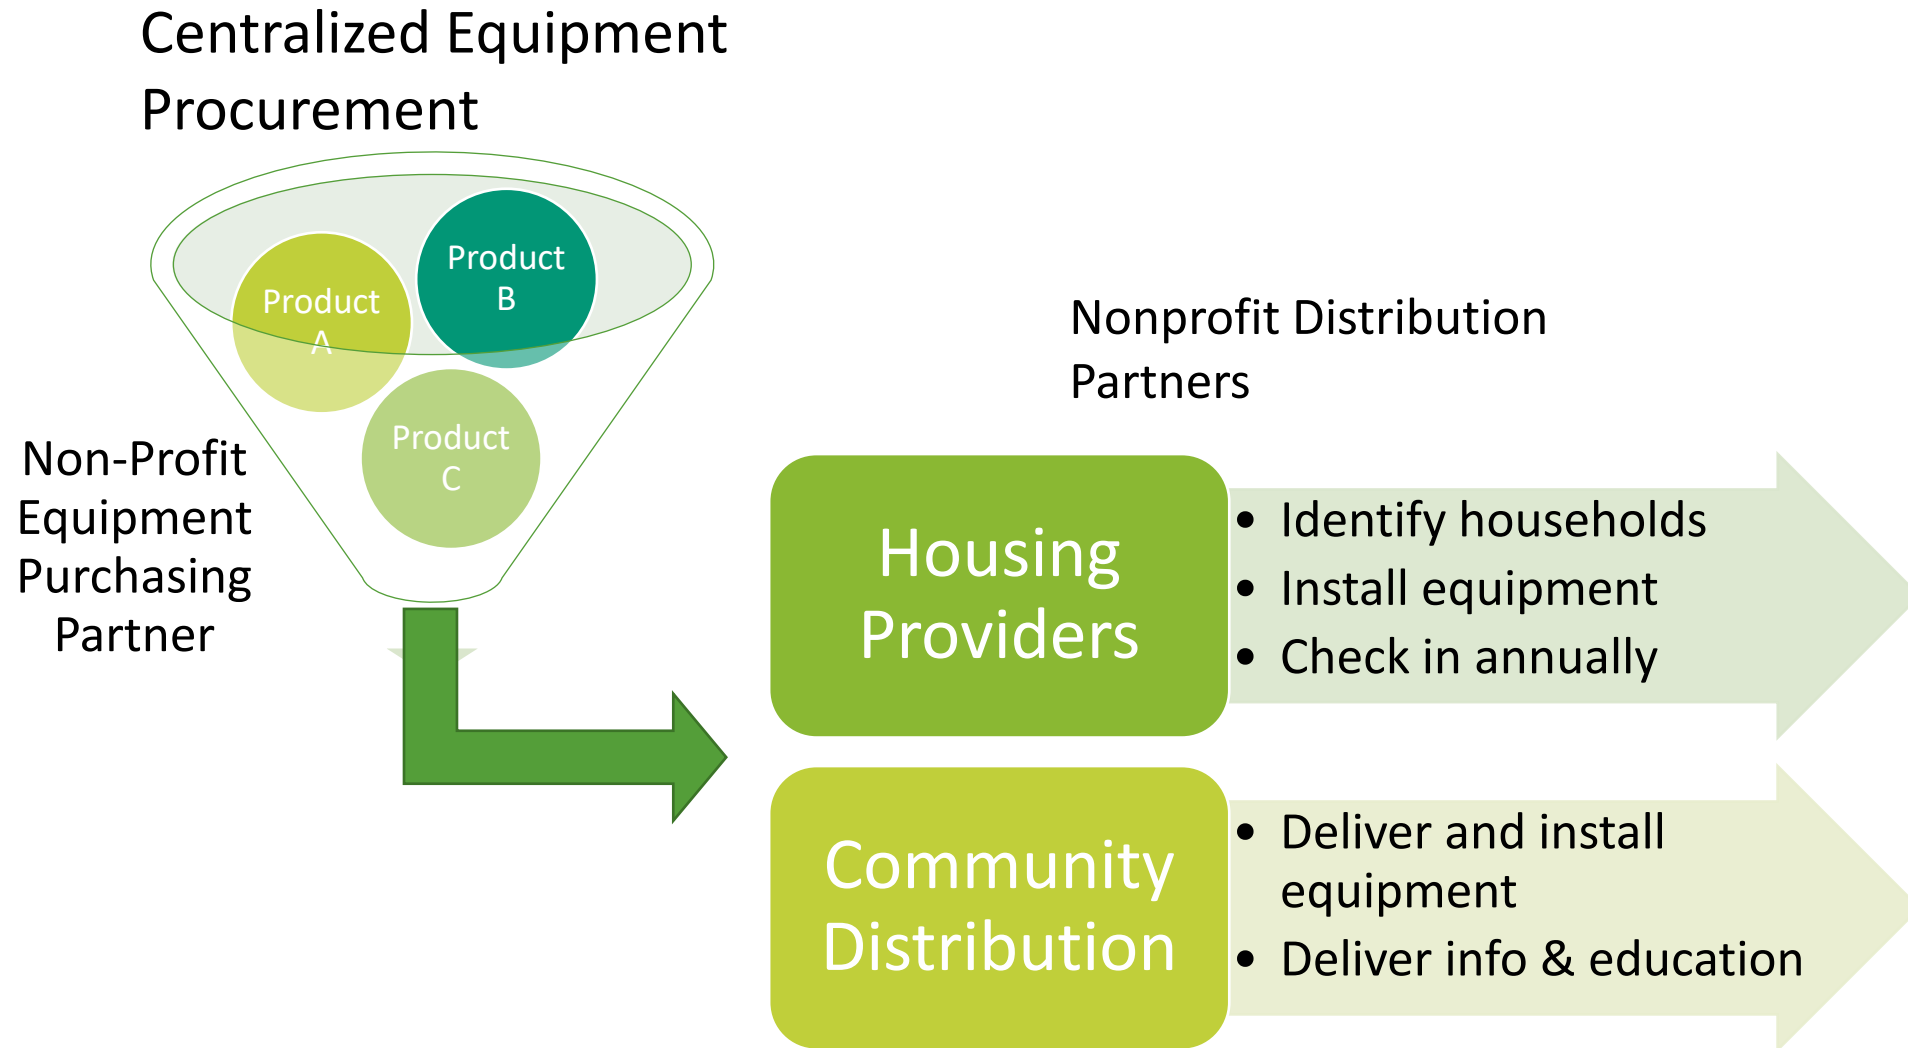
Centralized Equipment Procurement

Product A

Product B

Product C

Non-Profit Equipment Purchasing Partner

Nonprofit Distribution Partners

Housing Providers

- Identify households
- Install equipment
- Check in annually

Community Distribution

- Deliver and install equipment
- Deliver info & education